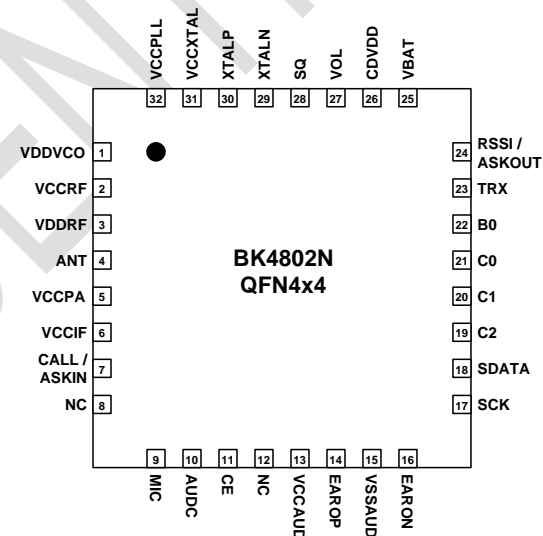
VCCPLL 32
VCCXTAL 31
XTALP 30
XTALN 29
SQ 28
VOL 27
CDVDD 26
VBAT 25

VDDVCO 1
VCCRF 2
VDDRF 3
ANT 4
VCCPA 5
VCCIF 6
CALL / ASKIN 7
NC 8

BK4802N
QFN4x4

24 RSSI / ASKOUT
23 TRX
22 B0
21 C0
20 C1
19 C2
18 SDATA
17 SCK

9 MIC
10 AUDC
11 CE
12 NC
13 VCCAUD
14 EAROP
15 VSSAUD
16 EARON